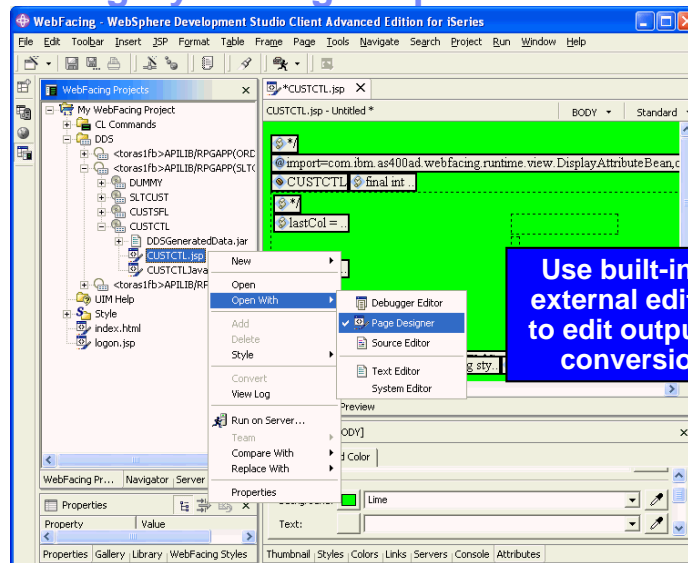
WebFacing - WebSphere Development Studio Client Advanced Edition for iSeries

File Edit Toolbar Insert JSP Format Table Frame Page Tools Navigate Search Project Run Window Help

WebFacing Projects

My WebFacing Project
CL Commands
DDS
<toras1fb>APILIB/RPGAPP(ORD
<toras1fb>APILIB/RPGAPP(SLTC
DUMMY
SLTCUST
CUSTSFL
CUSTCTL
DDSGeneratedData.jar
CUSTCTL.jsp
CUSTCTLJava
<toras1fb>APILIB/RP
UIM Help
Style
index.html
logon.jsp

New
Open
Open With
Add
Delete
Style
Convert
View Log
Run on Server...
Team
Compare With
Replace With
Properties

Debugger Editor
Page Designer
Source Editor
Text Editor
System Editor

*CUSTCTL.jsp
CUSTCTL.jsp - Untitled *
BODY
Standard

*/
import=com.ibm.as400ad.webfacing.runtime.view.DisplayAttributeBean,c
CUSTCTL
final int
*/
lastCol =

g sty.

Use built-in
external edit
to edit outpu
conversio

Preview
ODY]
d Color

Lime
Text:

WebFacing Pr... Navigator Server

Properties
Property
Value

Properties Gallery Library WebFacing Styles

Thumbnail Styles Colors Links Servers Console Attributes